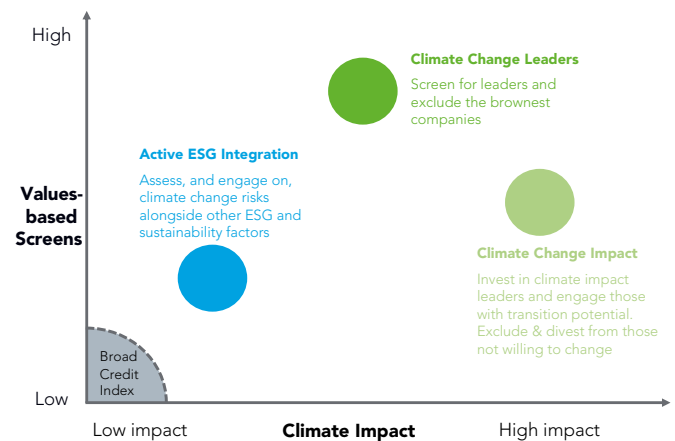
High

Values-based Screens

Low

Climate Change Leaders

Screen for leaders and exclude the brownest companies

Active ESG Integration

Assess, and engage on, climate change risks alongside other ESG and sustainability factors

Climate Change Impact

Invest in climate impact leaders and engage those with transition potential. Exclude & divest from those not willing to change

Broad Credit Index

Low impact

Climate Impact

High impact